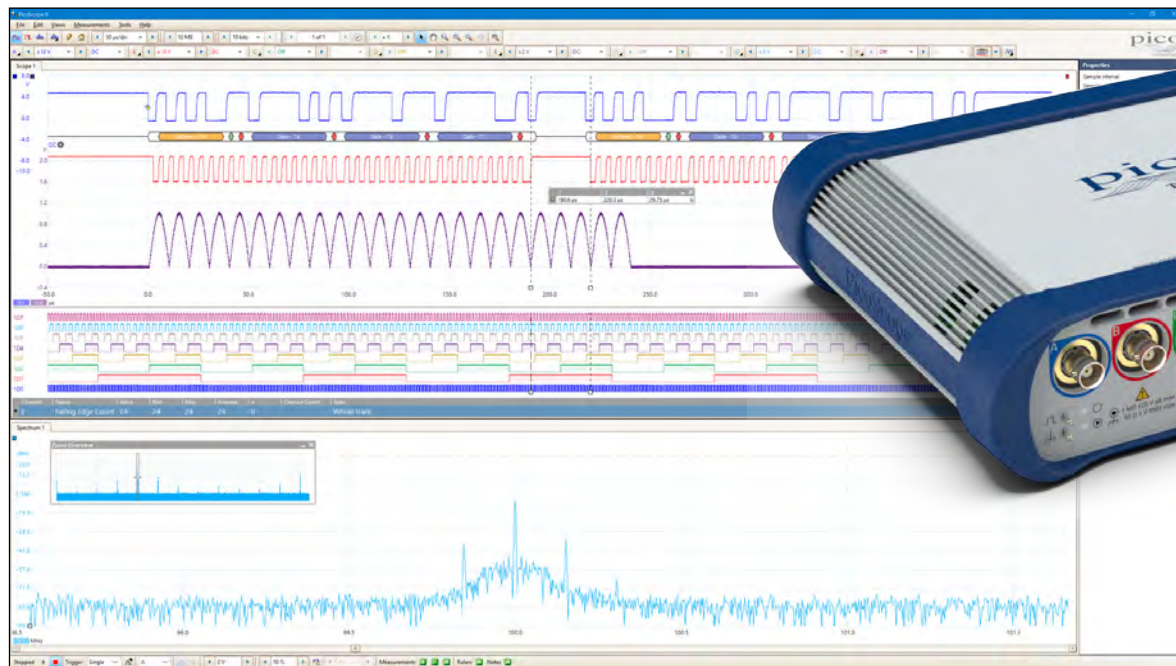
PicoScope 6

File Edit Views Measurements Tools Help

pico

Scope 1

Properties

Sample interval

DC

0.0

50.0

100.0

150.0

200.0

250.0

300.0

Falling Edge Count

Spectrum 1

Zoom Overview

dBm

99.5

100.0

100.5

101.0

MHz

Stopped

Trigger

Single

Measurements

Rulers

Notes

A

B

pico

PicoScope